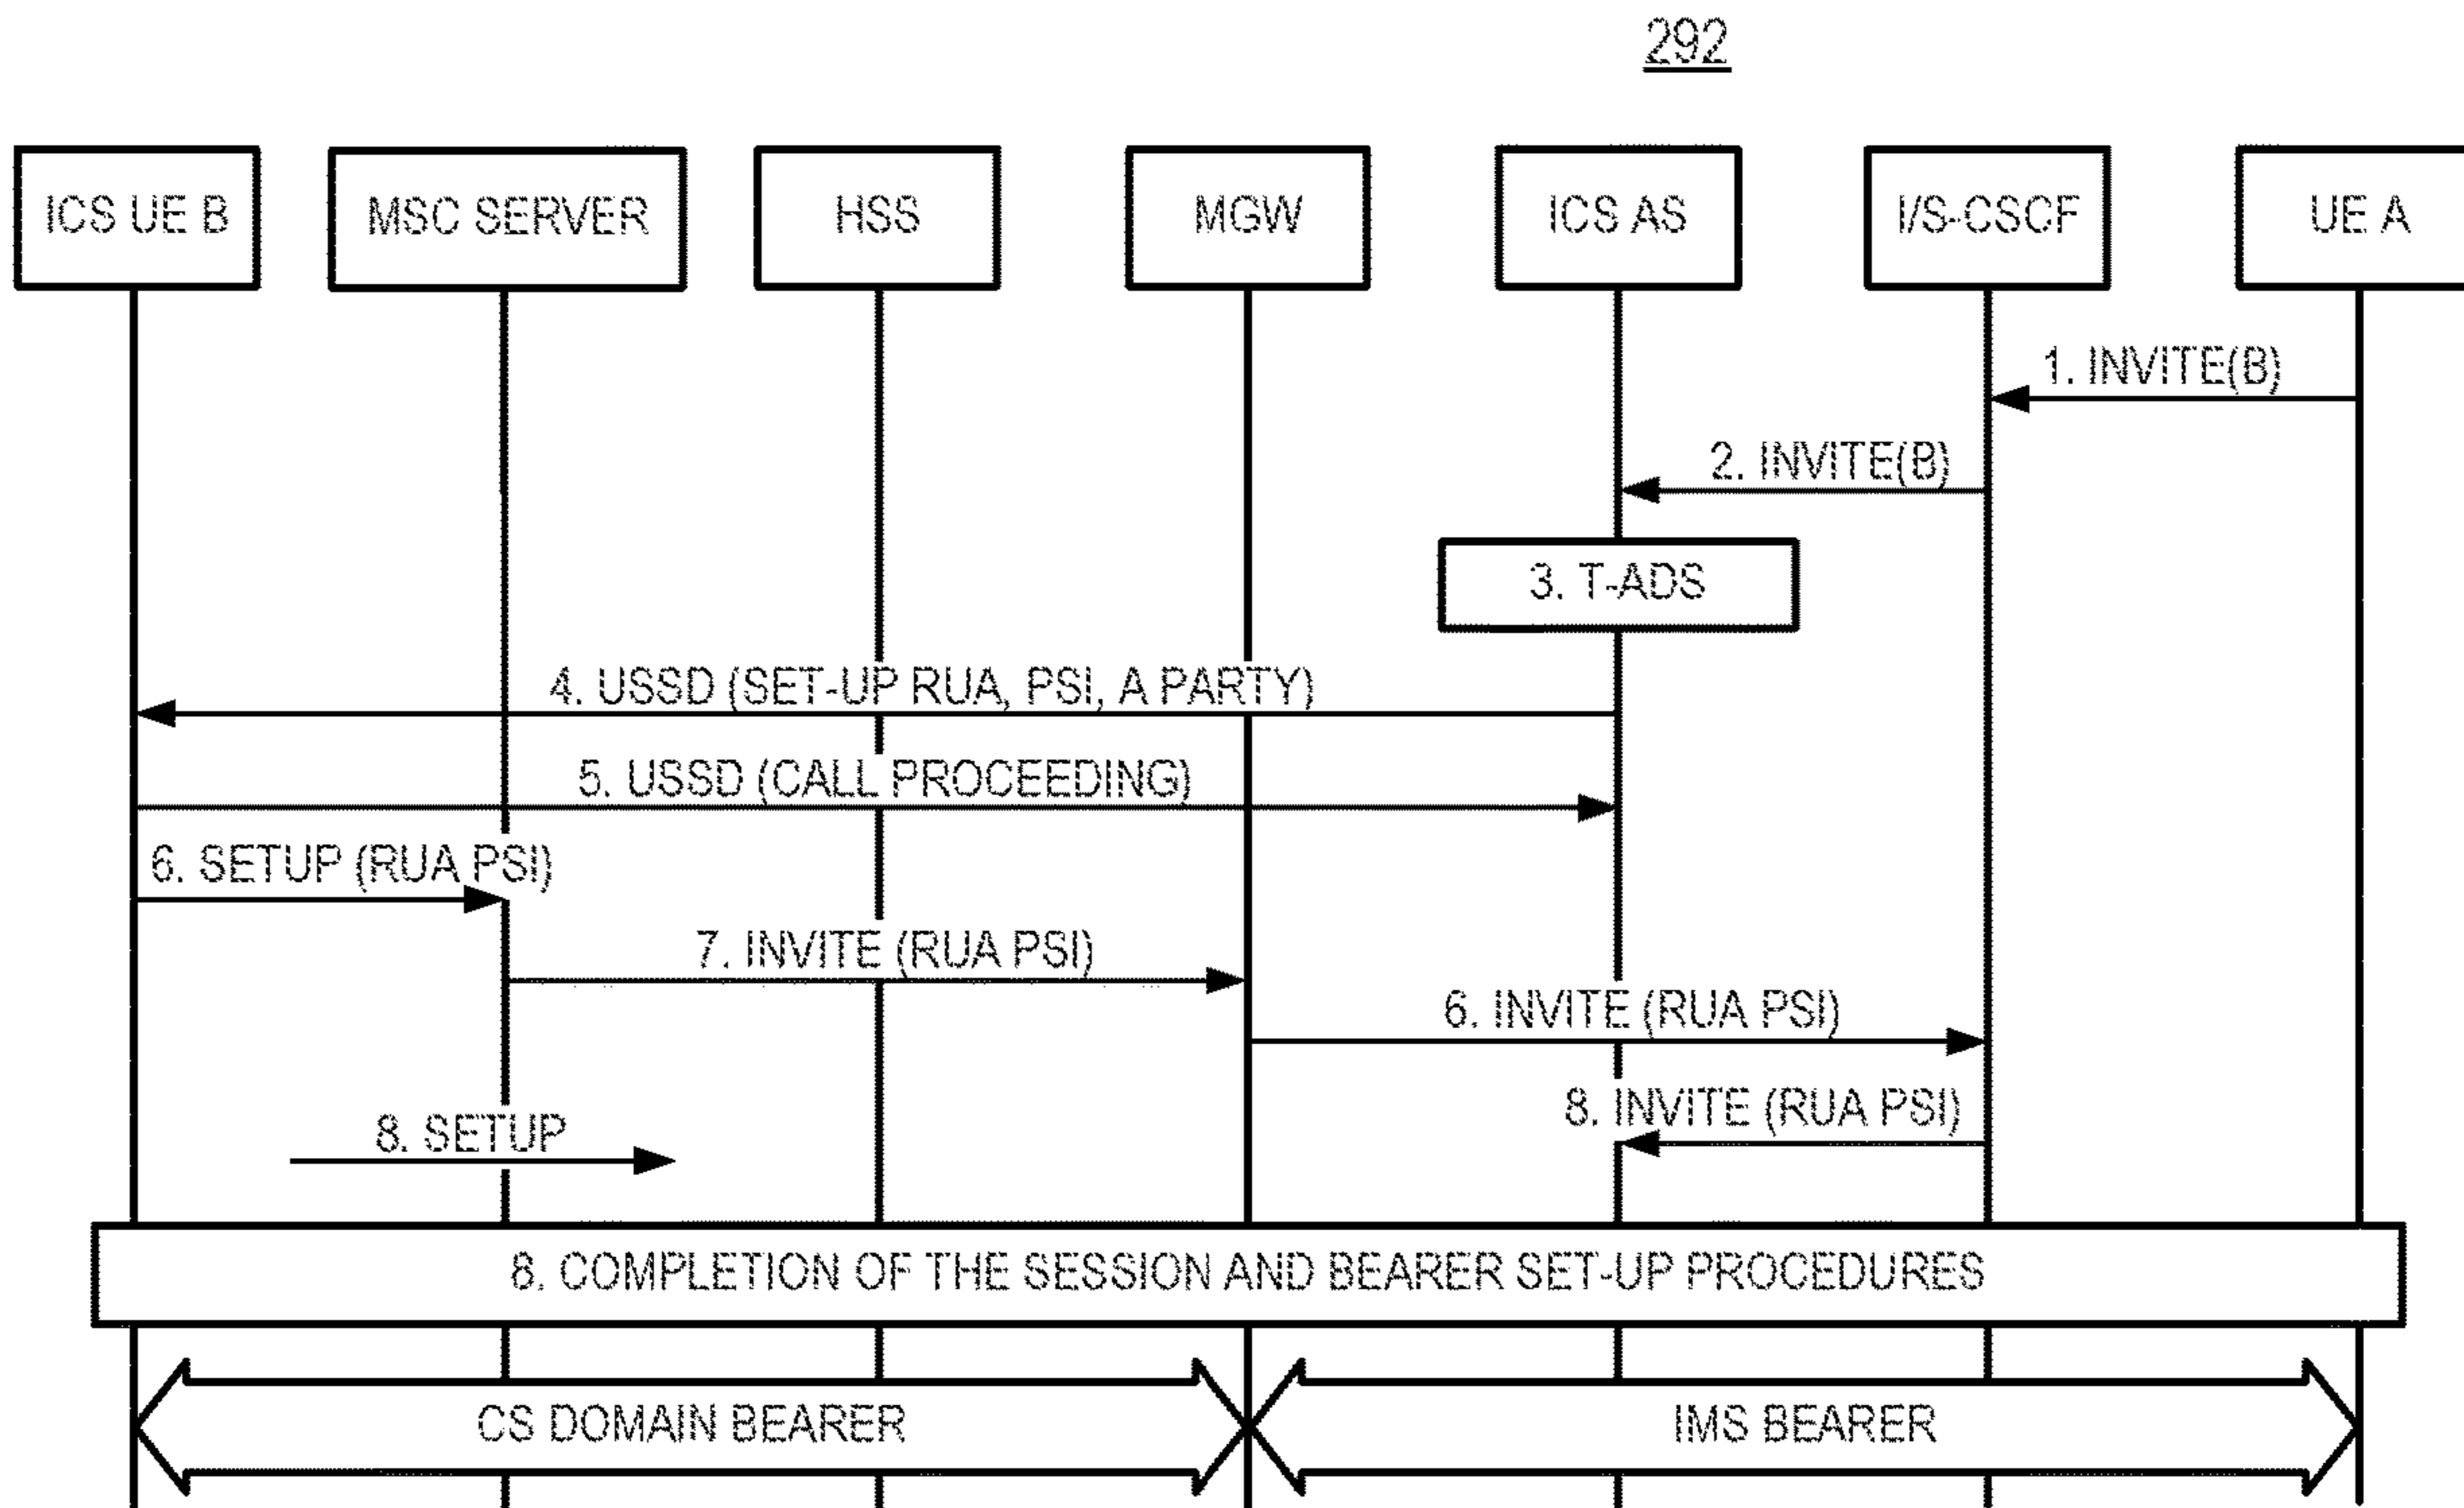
292

ICS UE B
MSC SERVER
HSS
MGW
ICS AS
I/S-CSCF
UE A

1. INVITE(B)

2. INVITE(B)

3. T-ADS

4. USSD (SET-UP RUA, PSI, A PARTY)

5. USSD (CALL PROCEEDING)

6. SETUP (RUA PSI)

7. INVITE (RUA PSI)

6. INVITE (RUA PSI)

8. INVITE (RUA PSI)

8. SETUP

8. COMPLETION OF THE SESSION AND BEARER SET-UP PROCEDURES

CS DOMAIN BEARER

IMS BEARER